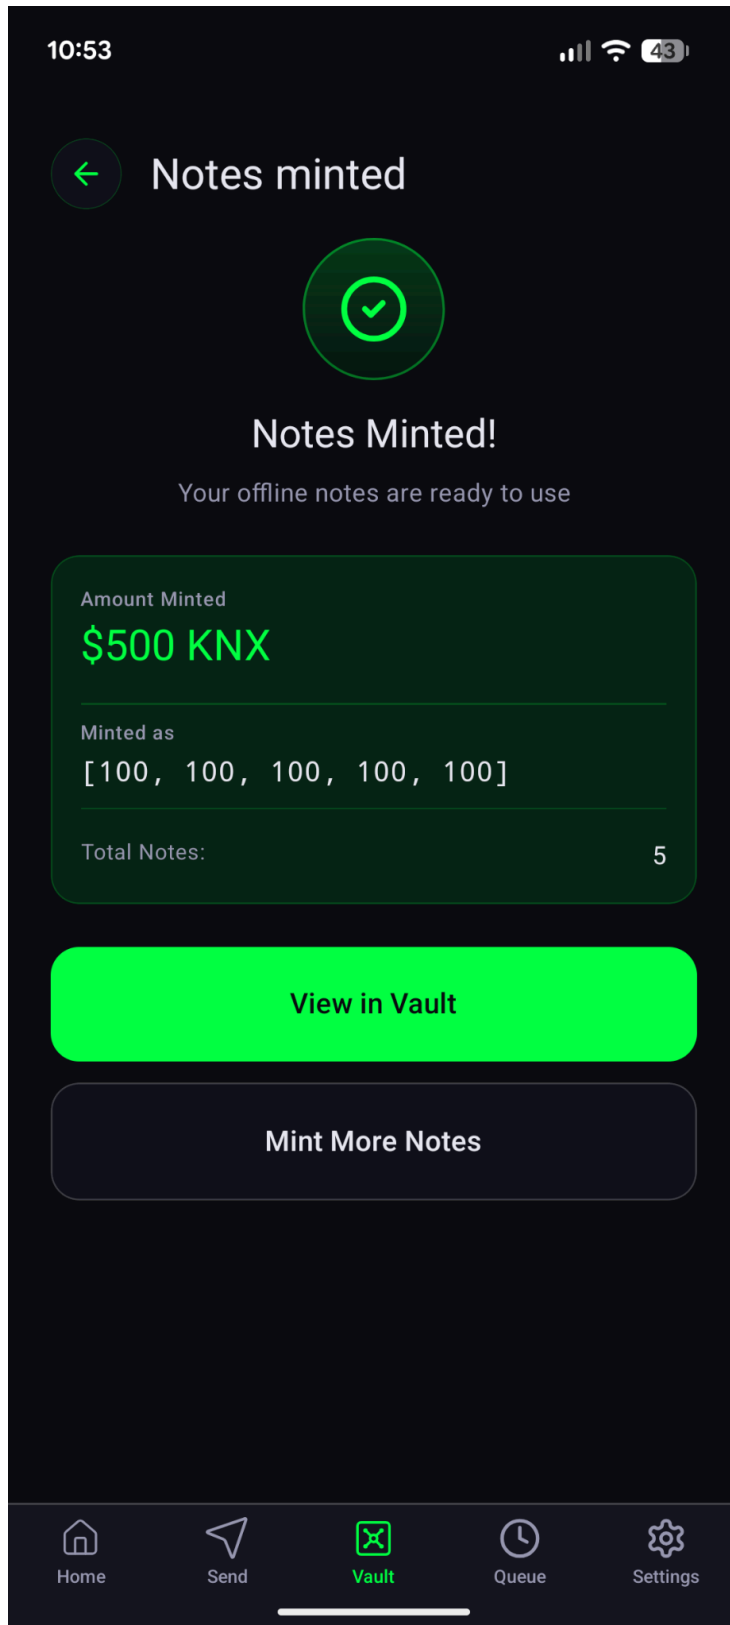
10:53

43

Notes minted

Notes Minted!

Your offline notes are ready to use

Amount Minted

$500 KNX

Minted as

[100, 100, 100, 100, 100]

Total Notes: 5

View in Vault

Mint More Notes

Home Send Vault Queue Settings